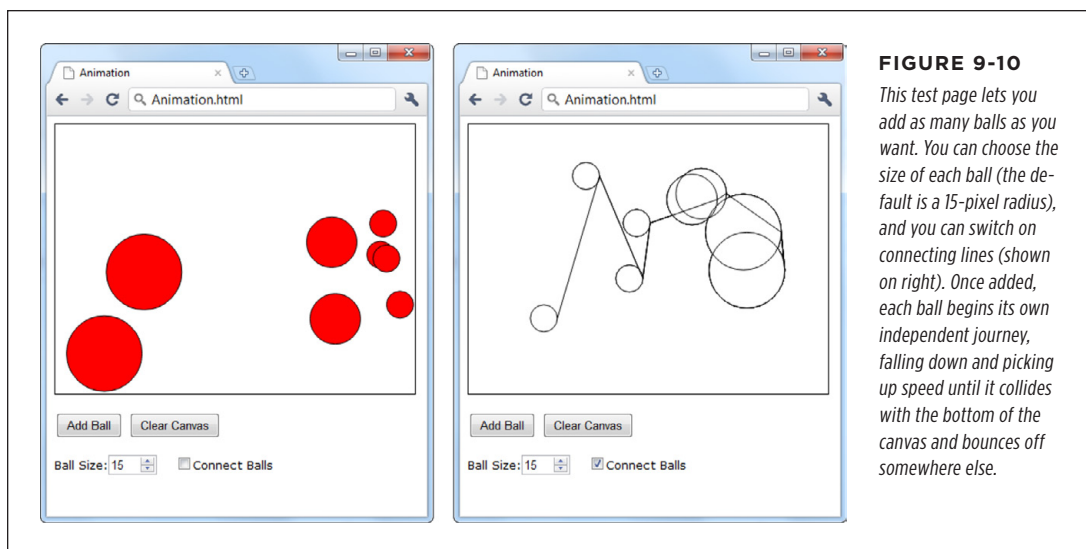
Animation
Animation.html
Add Ball
Clear Canvas
Ball Size: 15
Connect Balls

Animation
Animation.html
Add Ball
Clear Canvas
Ball Size: 15
Connect Balls

FIGURE 9-10

This test page lets you add as many balls as you want. You can choose the size of each ball (the default is a 15-pixel radius), and you can switch on connecting lines (shown on right). Once added, each ball begins its own independent journey, falling down and picking up speed until it collides with the bottom of the canvas and bounces off somewhere else.